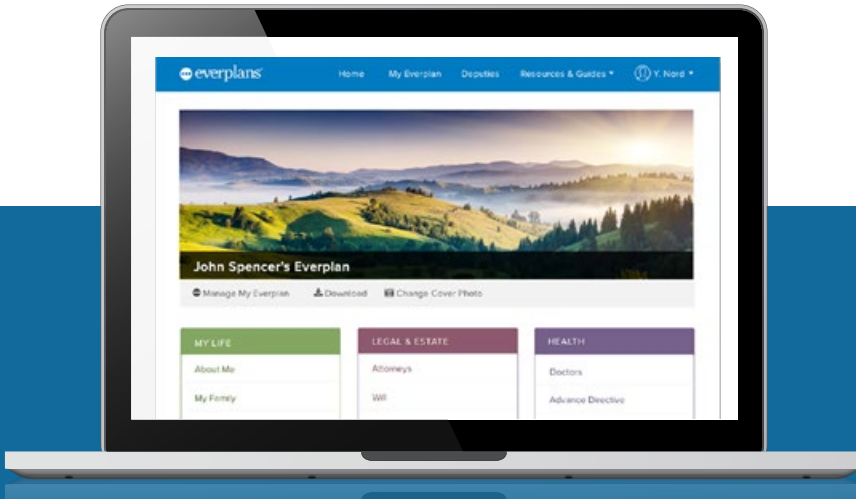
everplans

Home My Everplan Deputies Resources & Guides Y. Nord

John Spencer's Everplan

Manage My Everplan Download Change Cover Photo

MY LIFE
About Me
My Family

LEGAL & ESTATE
Attorneys
Will

HEALTH
Doctors
Advance Directive